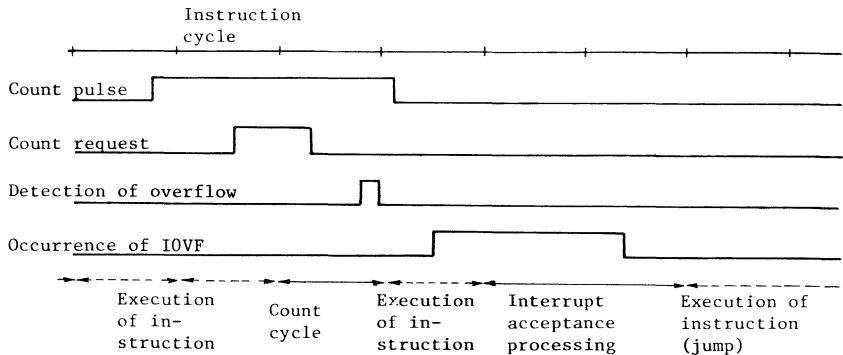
Instruction cycle

Count pulse

Count request

Detection of overflow

Occurrence of IOVF

Execution of instruction

Count cycle

Execution of instruction

Interrupt acceptance processing

Execution of instruction (jump)